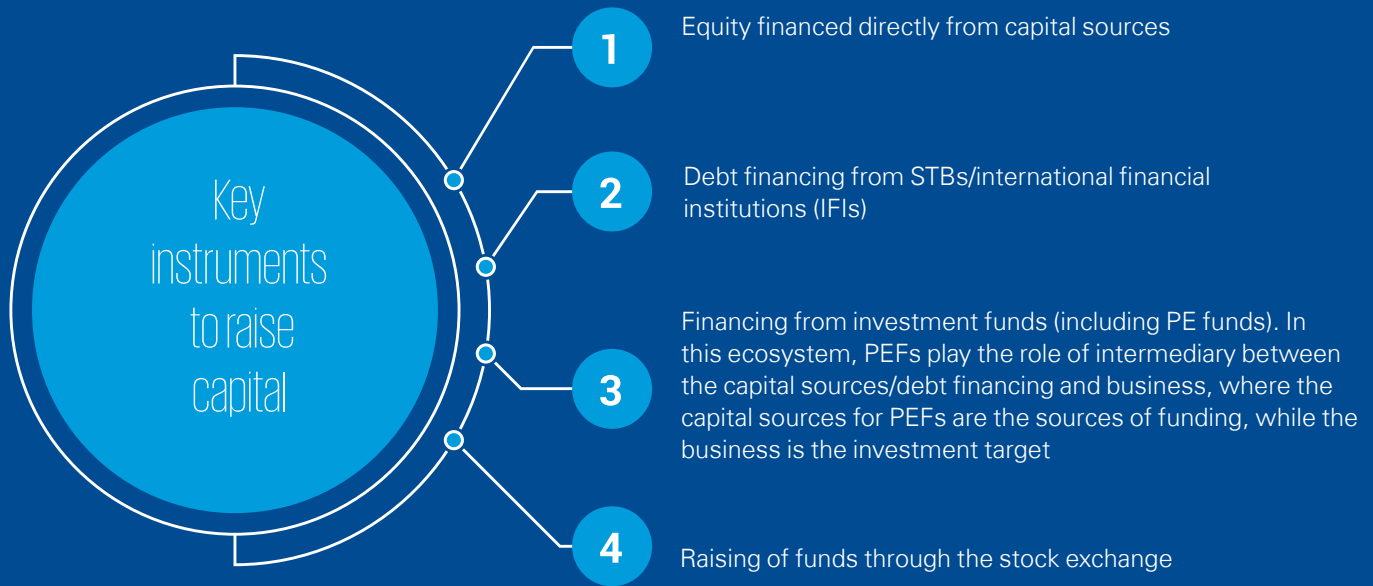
Key instruments to raise capital

1
Equity financed directly from capital sources

2
Debt financing from STBs/international financial institutions (IFIs)

3
Financing from investment funds (including PE funds). In this ecosystem, PEFs play the role of intermediary between the capital sources/debt financing and business, where the capital sources for PEFs are the sources of funding, while the business is the investment target

4
Raising of funds through the stock exchange